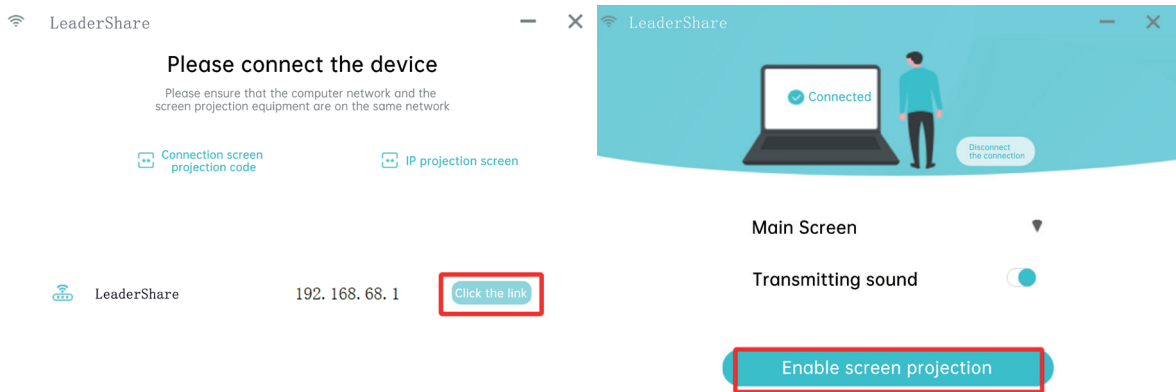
LeaderShare

Please connect the device

Please ensure that the computer network and the screen projection equipment are on the same network

Connection screen projection code

IP projection screen

LeaderShare 192. 168. 68. 1 Click the link

LeaderShare

Connected

Disconnect the connection

Main Screen

Transmitting sound

Enable screen projection